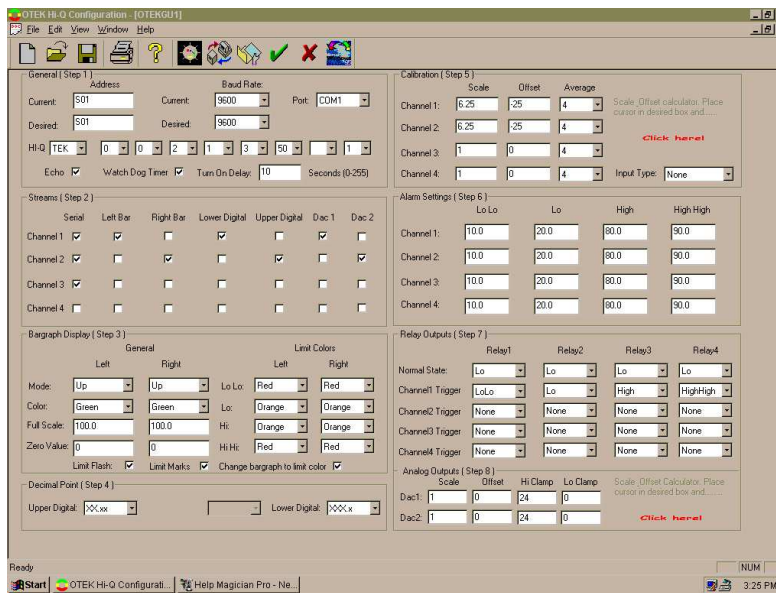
OTEK Hi-Q Configuration - [OTEKGU1]

File Edit View Window Help

General ( Step 1 )

Address

Baud Rate:

Current: S01 Current: 9600 Port: COM1

Desired: S01 Desired: 9600

HI-Q TEK 0 0 2 1 3 50 1

Echo ☑ Watch Dog Timer ☑ Turn On Delay: 10 Seconds (0-255)

Calibration ( Step 5 )

| | Scale | Offset | Average |
|---|---|---|---|
| Channel 1: | 6.25 | -25 | 4 |
| Channel 2: | 6.25 | -25 | 4 |
| Channel 3: | 1 | 0 | 4 |
| Channel 4: | 1 | 0 | 4 |

Scale_Offset calculator. Place cursor in desired box and......

Click here!

Input Type: None

Streams ( Step 2 )

| | Serial | Left Bar | Right Bar | Lower Digital | Upper Digital | Dac 1 | Dac 2 |
|---|---|---|---|---|---|---|---|
| Channel 1 | ☑ | ☑ | ☐ | ☑ | ☐ | ☑ | ☐ |
| Channel 2 | ☑ | ☐ | ☑ | ☐ | ☑ | ☐ | ☑ |
| Channel 3 | ☑ | ☐ | ☐ | ☐ | ☐ | ☐ | ☐ |
| Channel 4 | ☐ | ☐ | ☐ | ☐ | ☐ | ☐ | ☐ |

Alarm Settings ( Step 6 )

| | Lo Lo | Lo | High | High High |
|---|---|---|---|---|
| Channel 1: | 10.0 | 20.0 | 80.0 | 90.0 |
| Channel 2: | 10.0 | 20.0 | 80.0 | 90.0 |
| Channel 3: | 10.0 | 20.0 | 80.0 | 90.0 |
| Channel 4: | 10.0 | 20.0 | 80.0 | 90.0 |

Bargraph Display ( Step 3 )

General Limit Colors

| | Left | Right | | Left | Right |
|---|---|---|---|---|---|
| Mode: | Up | Up | Lo Lo: | Red | Red |
| Color: | Green | Green | Lo: | Orange | Orange |
| Full Scale: | 100.0 | 100.0 | Hi: | Orange | Orange |
| Zero Value: | 0 | 0 | Hi Hi: | Red | Red |

Limit Flash: ☑ Limit Marks ☑ Change bargraph to limit color ☑

Relay Outputs ( Step 7 )

| | Relay1 | Relay2 | Relay3 | Relay4 |
|---|---|---|---|---|
| Normal State: | Lo | Lo | Lo | Lo |
| Channel1 Trigger | LoLo | Lo | High | HighHigh |
| Channel2 Trigger | None | None | None | None |
| Channel3 Trigger | None | None | None | None |
| Channel4 Trigger | None | None | None | None |

Decimal Point ( Step 4 )

Upper Digital: XX.xx Lower Digital: XXX.x

Analog Outputs ( Step 8 )

| | Scale | Offset | Hi Clamp | Lo Clamp |
|---|---|---|---|---|
| Dac1: | 1 | 0 | 24 | 0 |
| Dac2: | 1 | 0 | 24 | 0 |

Scale_Offset Calculator. Place cursor in desired box and......

Click here!

Ready NUM

Start OTEK Hi-Q Configurati... Help Magician Pro - Ne... 3:25 PM